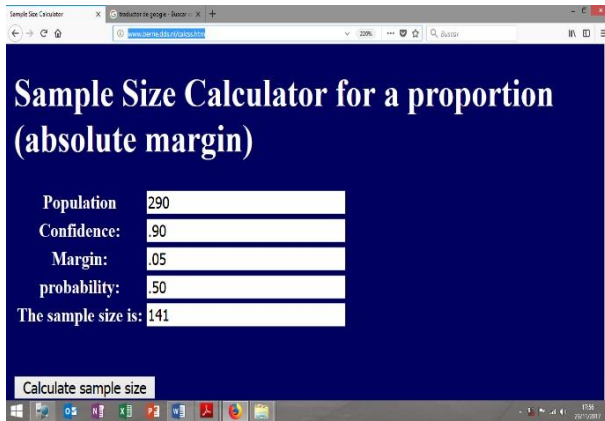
Sample Size Calculator
traductor de google - Buscar
www.berie.dds.nl/calcss.htm
220%
Buscar

Sample Size Calculator for a proportion (absolute margin)

| | |
|---|---|
| Population | 290 |
| Confidence: | .90 |
| Margin: | .05 |
| probability: | .50 |
| The sample size is: | 141 |

Calculate sample size

17:56
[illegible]